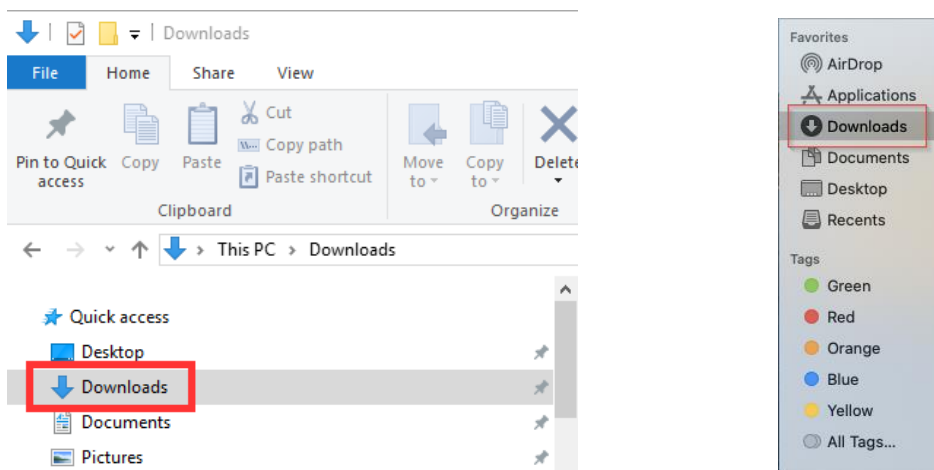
Downloads

File Home Share View

Pin to Quick access
Copy
Paste
Cut
Copy path
Paste shortcut
Clipboard

Move to
Copy to
Delete
Organize

This PC > Downloads

Quick access
Desktop
Downloads
Documents
Pictures

Favorites
AirDrop
Applications
Downloads
Documents
Desktop
Recents

Tags
Green
Red
Orange
Blue
Yellow
All Tags...